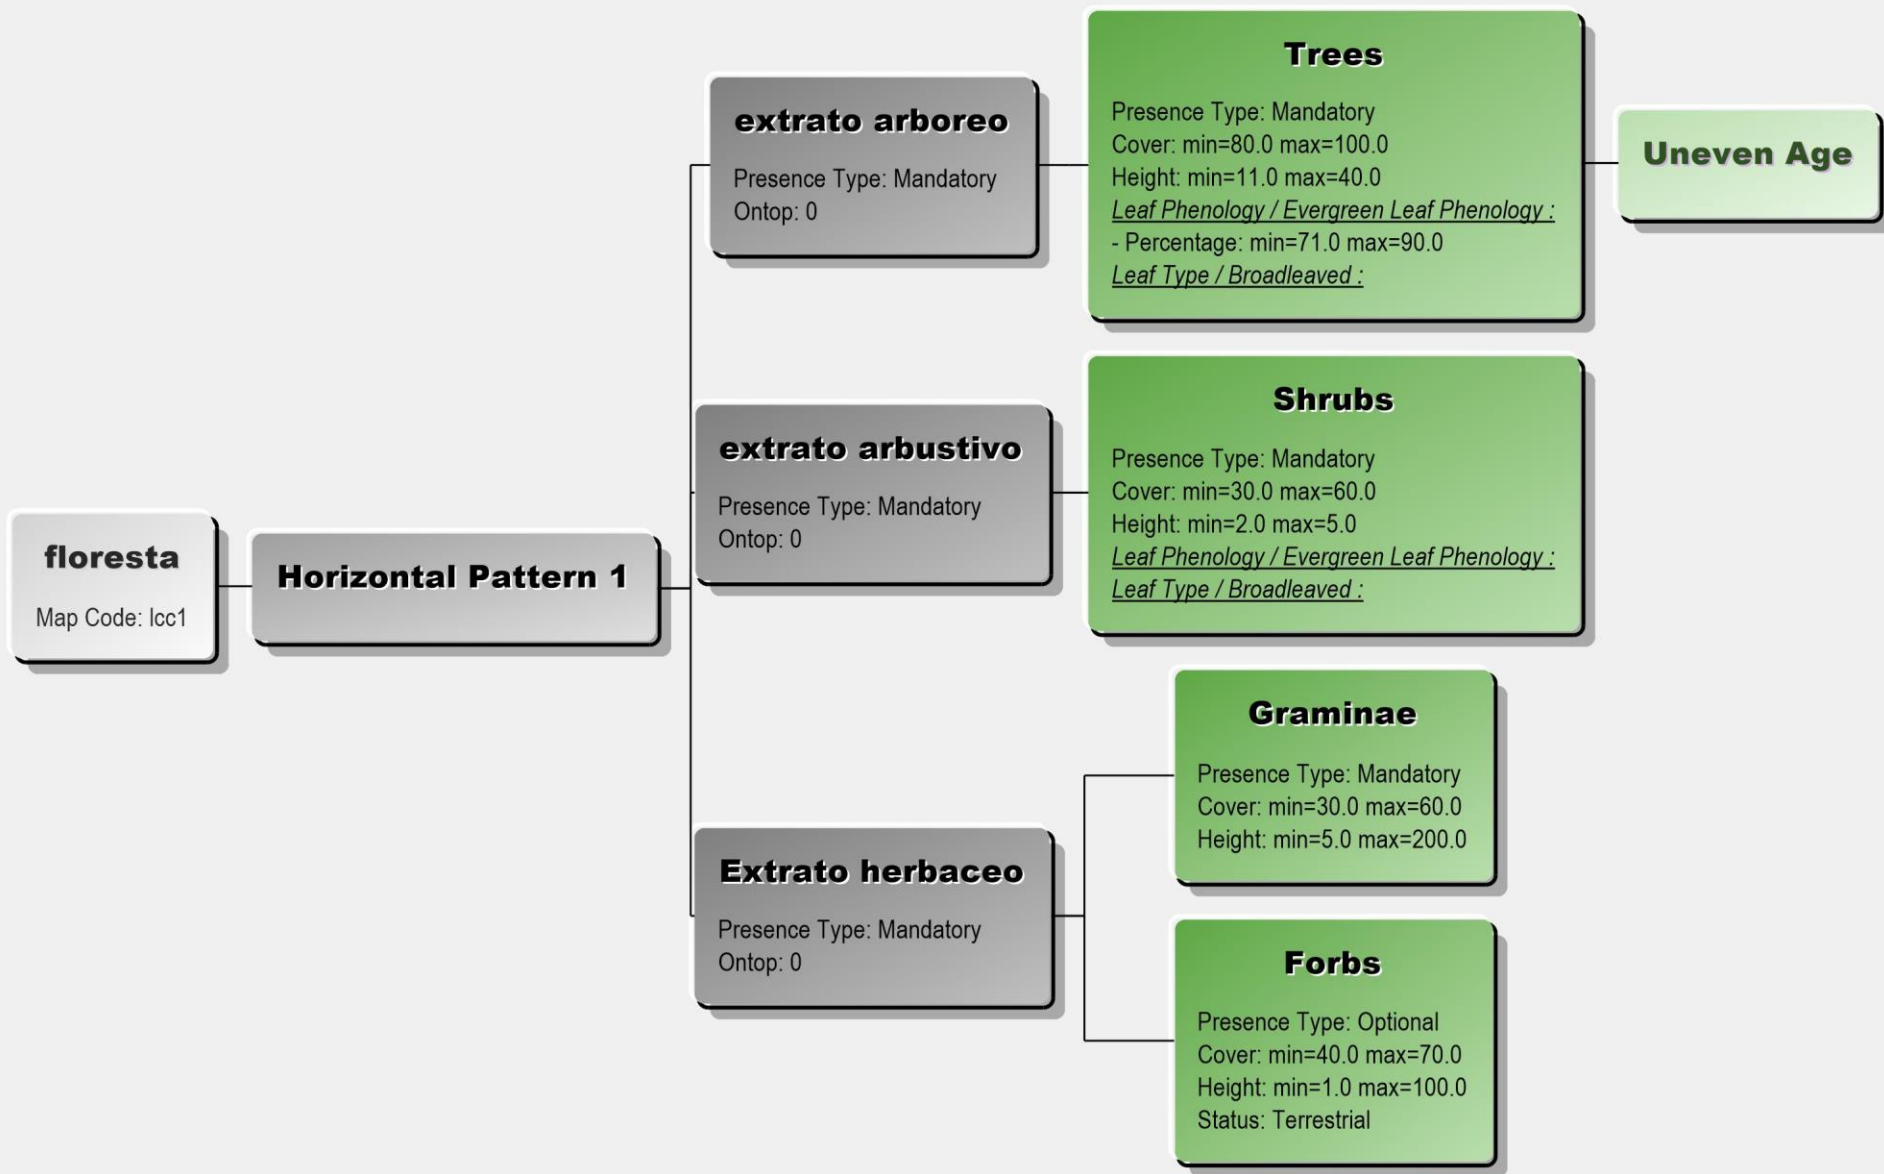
floresta

Map Code: lcc1

Horizontal Pattern 1

extrato arboreo

Presence Type: Mandatory
Ontop: 0

Trees

Presence Type: Mandatory
Cover: min=80.0 max=100.0
Height: min=11.0 max=40.0
Leaf Phenology / Evergreen Leaf Phenology :
- Percentage: min=71.0 max=90.0
Leaf Type / Broadleaved :

Uneven Age

extrato arbustivo

Presence Type: Mandatory
Ontop: 0

Shrubs

Presence Type: Mandatory
Cover: min=30.0 max=60.0
Height: min=2.0 max=5.0
Leaf Phenology / Evergreen Leaf Phenology :
Leaf Type / Broadleaved :

Extrato herbaceo

Presence Type: Mandatory
Ontop: 0

Graminae

Presence Type: Mandatory
Cover: min=30.0 max=60.0
Height: min=5.0 max=200.0

Forbs

Presence Type: Optional
Cover: min=40.0 max=70.0
Height: min=1.0 max=100.0
Status: Terrestrial